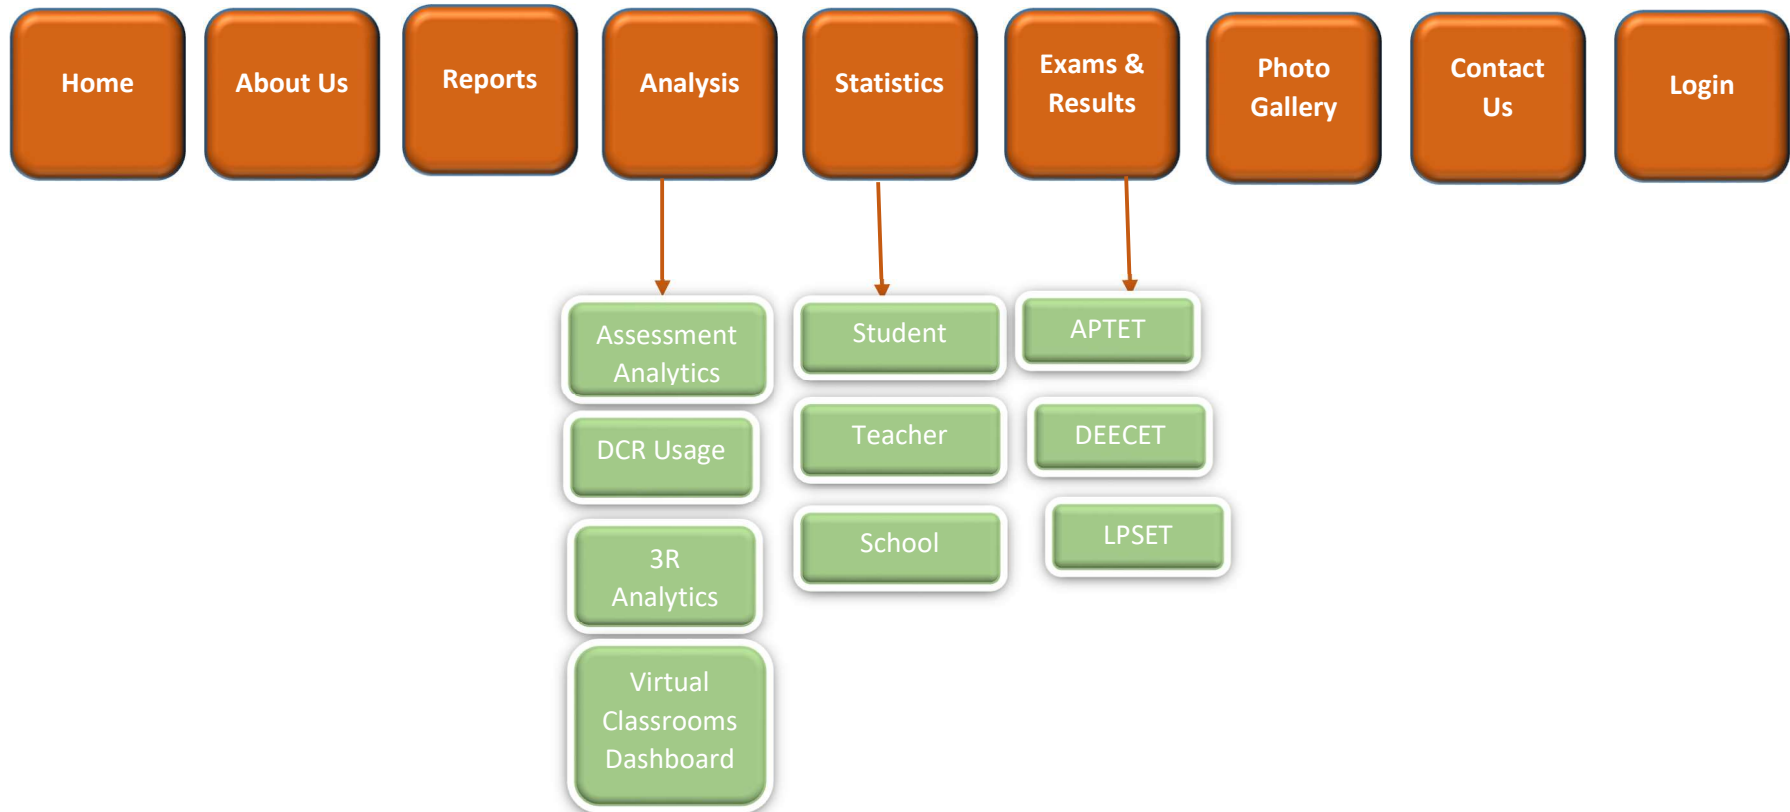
Home

About Us

Reports

Analysis

Statistics

Exams & Results

Photo Gallery

Contact Us

Login

Assessment Analytics

DCR Usage

3R Analytics

Virtual Classrooms Dashboard

Student

Teacher

School

APTET

DEECET

LPSET